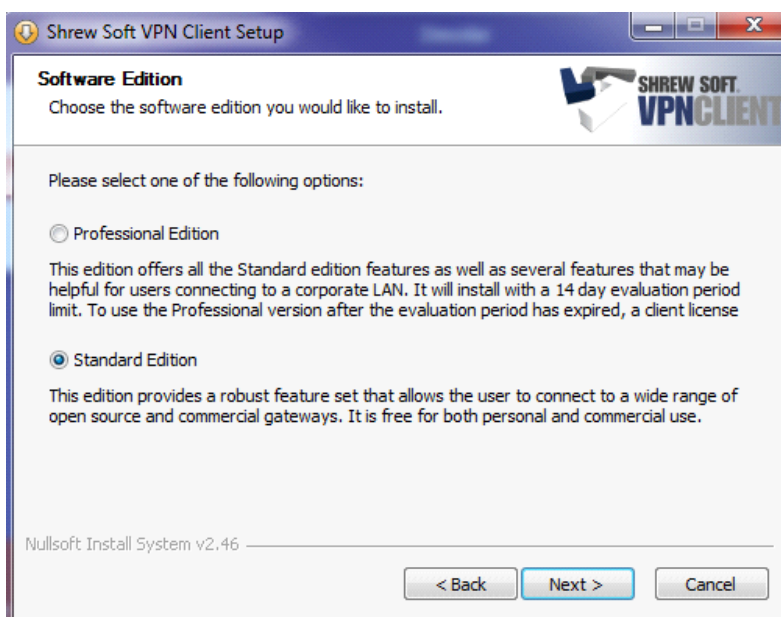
Shrew Soft VPN Client Setup

Software Edition
Choose the software edition you would like to install.

SHREW SOFT
VPNCLIENT

Please select one of the following options:

Professional Edition

This edition offers all the Standard edition features as well as several features that may be helpful for users connecting to a corporate LAN. It will install with a 14 day evaluation period limit. To use the Professional version after the evaluation period has expired, a client license

Standard Edition

This edition provides a robust feature set that allows the user to connect to a wide range of open source and commercial gateways. It is free for both personal and commercial use.

Nullsoft Install System v2.46

< Back
Next >
Cancel